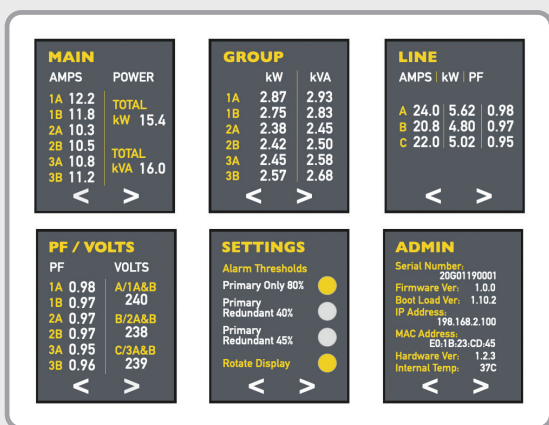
MAIN
AMPS POWER
1A 12.2
1B 11.8
2A 10.3
2B 10.5
3A 10.8
3B 11.2
TOTAL kW 15.4
TOTAL kVA 16.0
< >

GROUP
| | kW | kVA |
|---|---|---|
| 1A | 2.87 | 2.93 |
| 1B | 2.75 | 2.83 |
| 2A | 2.38 | 2.45 |
| 2B | 2.42 | 2.50 |
| 3A | 2.45 | 2.58 |
| 3B | 2.57 | 2.68 |

< >

LINE
AMPS | kW | PF
| | AMPS | kW | PF |
|---|---|---|---|
| A | 24.0 | 5.62 | 0.98 |
| B | 20.8 | 4.80 | 0.97 |
| C | 22.0 | 5.02 | 0.95 |

< >

PF / VOLTS
PF VOLTS
1A 0.98
1B 0.97
2A 0.97
2B 0.97
3A 0.95
3B 0.96
A/1A&B 240
B/2A&B 238
C/3A&B 239
< >

SETTINGS
Alarm Thresholds
Primary Only 80%
Primary Redundant 40%
Primary Redundant 45%
Rotate Display

ADMIN
Serial Number: 20G01190001
Firmware Ver: 1.0.0
Boot Load Ver: 1.10.2
IP Address: 198.168.2.100
MAC Address: E0:1B:23:CD:45
Hardware Ver: 1.2.3
Internal Temp: 37C
< >